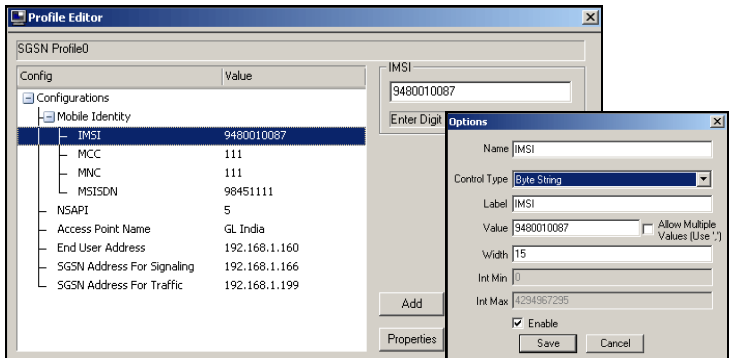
Profile Editor

SGSN Profile0

| Config | Value |
|---|---|
| Configurations | |
| Mobile Identity | |
| IMSI | 9480010087 |
| MCC | 111 |
| MNC | 111 |
| MSISDN | 98451111 |
| NSAPI | 5 |
| Access Point Name | GL India |
| End User Address | 192.168.1.160 |
| SGSN Address For Signaling | 192.168.1.166 |
| SGSN Address For Traffic | 192.168.1.199 |

IMSI

9480010087

Enter Digit

Add

Properties

Options

Name IMSI

Control Type Byte String

Label IMSI

Value 9480010087

Allow Multiple Values (Use ',')

Width 15

Int Min 0

Int Max 4294967295

Enable

Save

Cancel